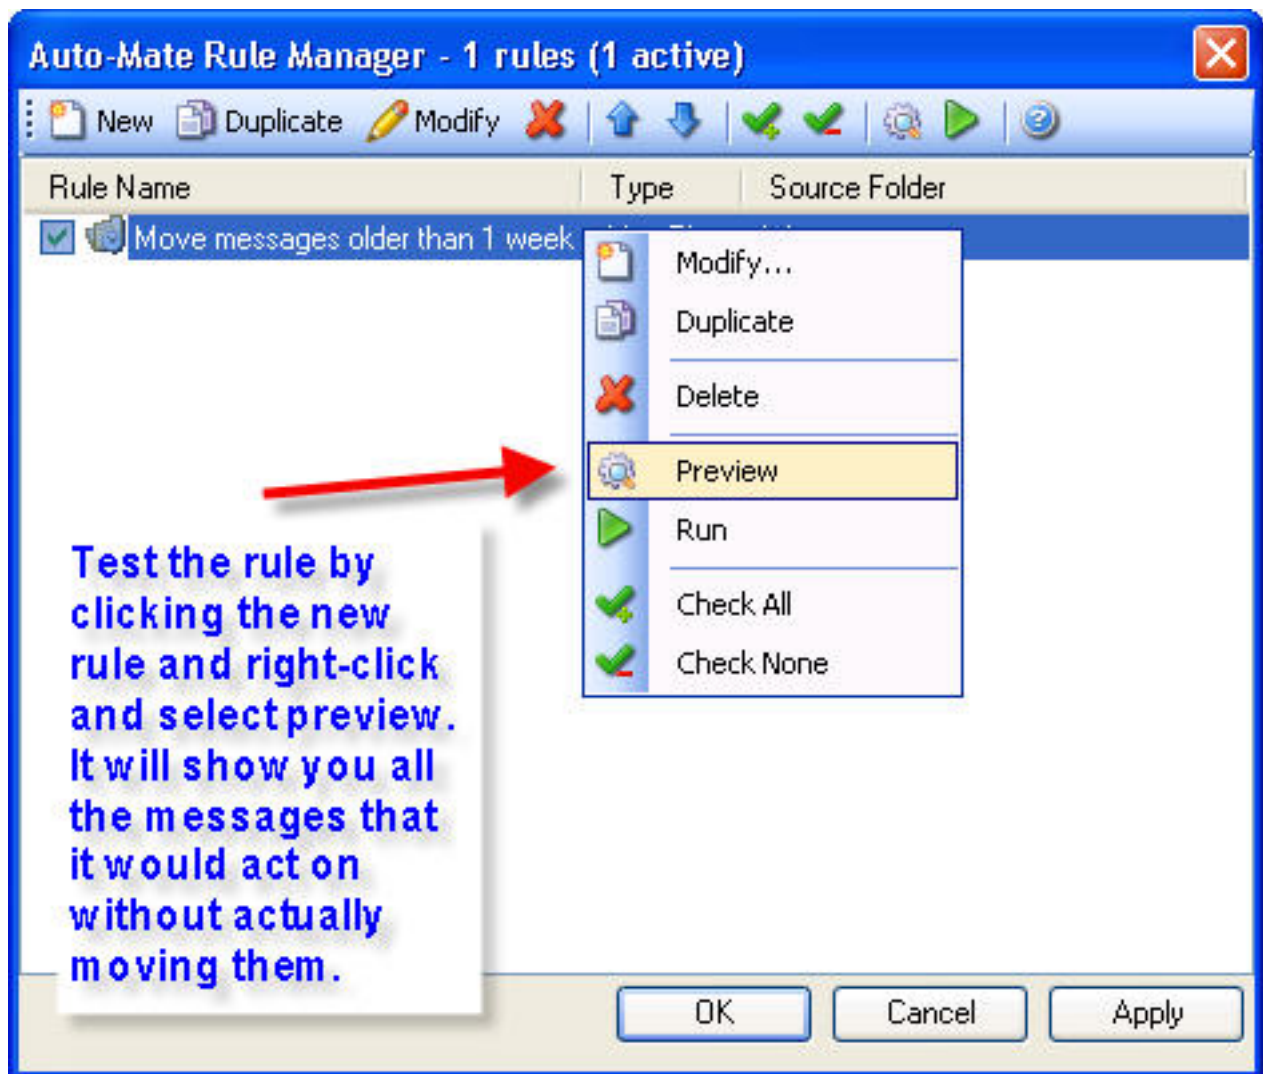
Auto-Mate Rule Manager - 1 rules (1 active)

New Duplicate Modify

| Rule Name | Type | Source Folder |
|---|---|---|
| Move messages older than 1 week | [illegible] | |

Modify...
Duplicate
Delete
Preview
Run
Check All
Check None

Test the rule by clicking the new rule and right-click and select preview. It will show you all the messages that it would act on without actually moving them.

OK Cancel Apply